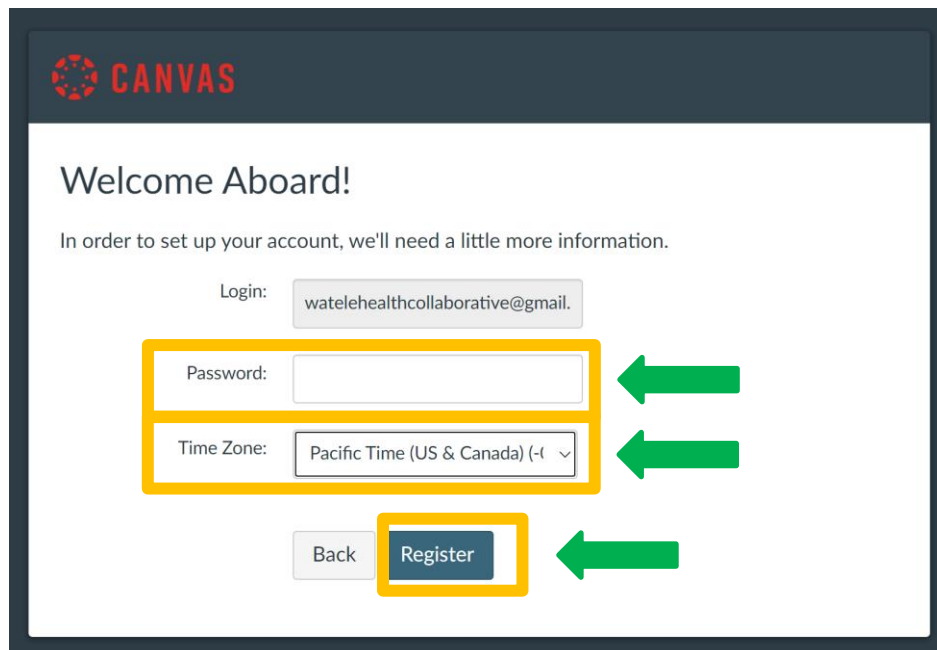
CANVAS

Welcome Aboard!

In order to set up your account, we'll need a little more information.

Login: watelehealthcollaborative@gmail.

Password:

Time Zone: Pacific Time (US & Canada) (-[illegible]

Back Register